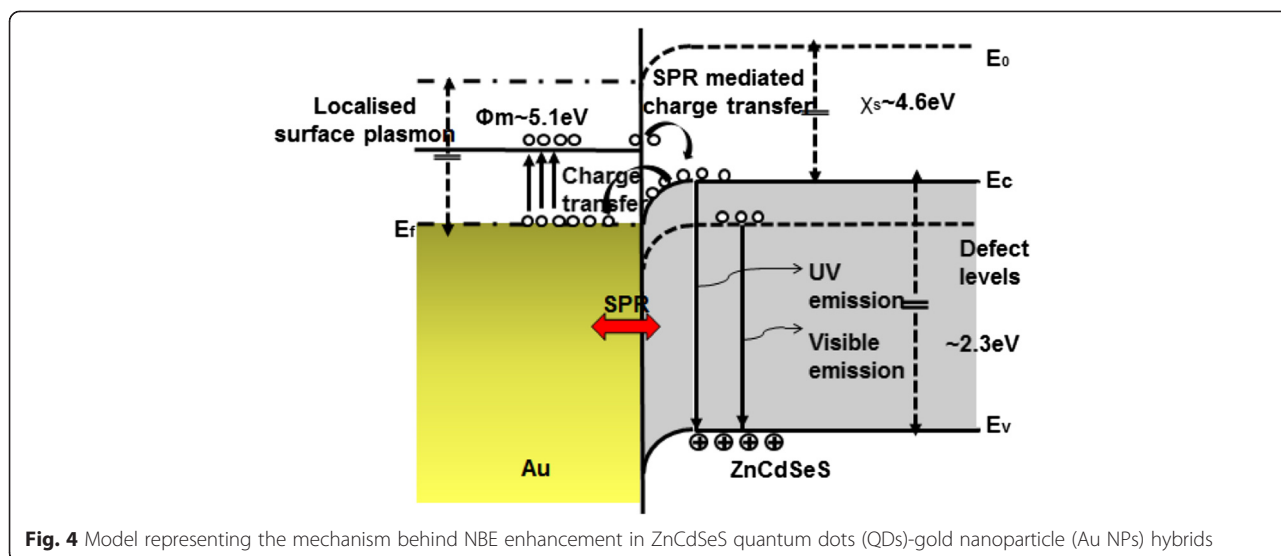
$E_0$

SPR mediated charge transfer

$\chi_s$~4.6eV

Localised surface plasmon

Φm~5.1eV

Charge transfer

$E_c$

$E_f$

Defect levels

UV emission

SPR

Visible emission

~2.3eV

$E_v$

Au

ZnCdSeS

**Fig. 4** Model representing the mechanism behind NBE enhancement in ZnCdSeS quantum dots (QDs)-gold nanoparticle (Au NPs) hybrids